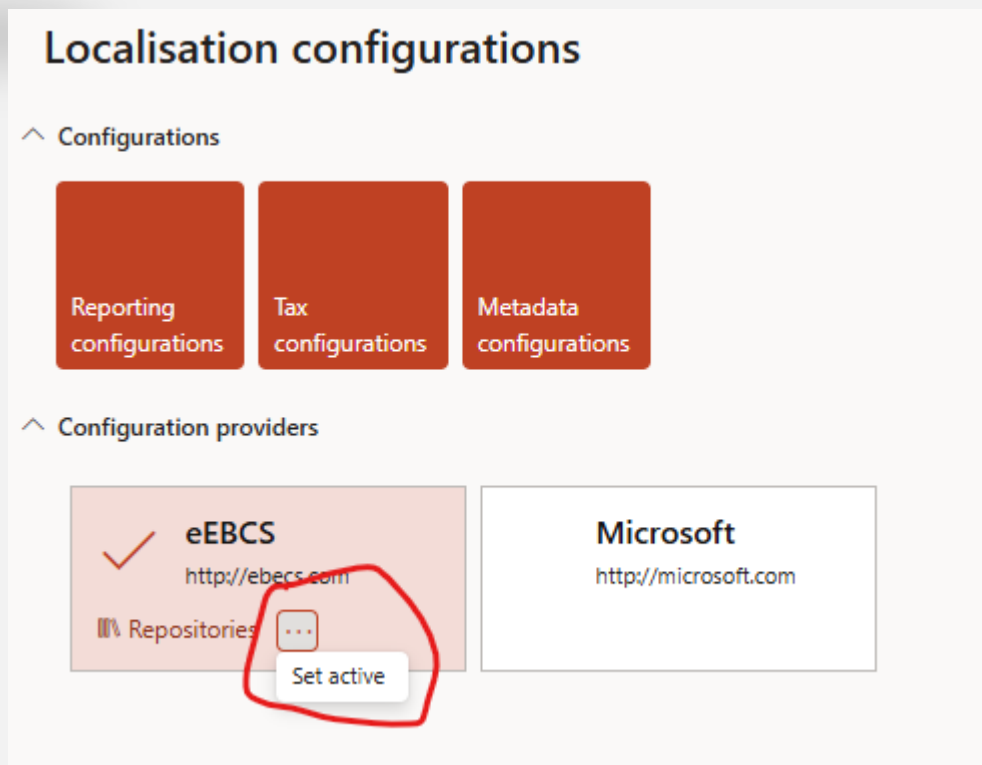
Localisation configurations

Configurations

Reporting configurations

Tax configurations

Metadata configurations

Configuration providers

eEBCS

http://ebecs.com

Repositories

...

Set active

Microsoft

http://microsoft.com